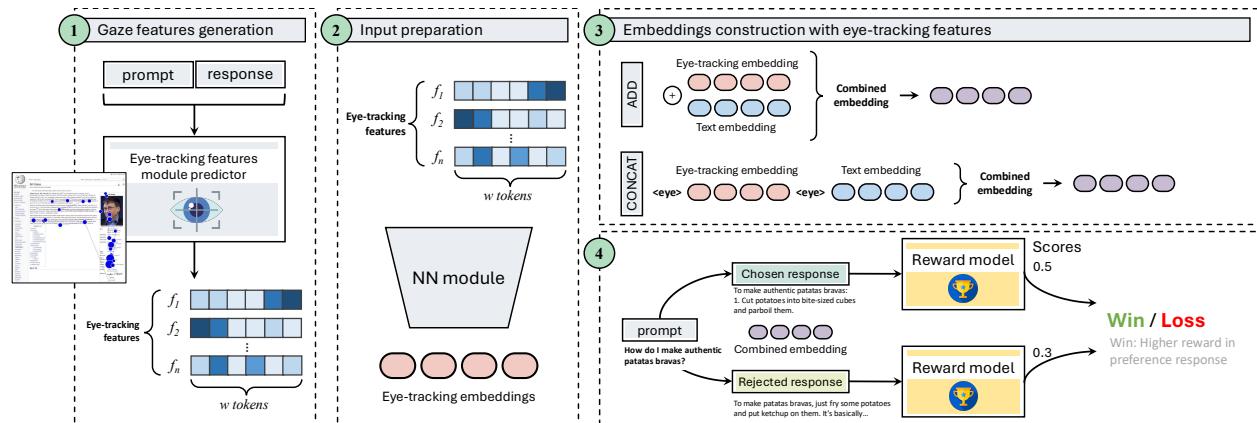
1 Gaze features generation

prompt response

Eye-tracking features module predictor

Eye-tracking features $f_1$ $f_2$ ⋮ $f_n$

w tokens

2 Input preparation

Eye-tracking features $f_1$ $f_2$ ⋮ $f_n$

w tokens

NN module

Eye-tracking embeddings

3 Embeddings construction with eye-tracking features

ADD

Eye-tracking embedding

+

Text embedding

Combined embedding

CONCAT

Eye-tracking embedding Text embedding

<eye> <eye>

Combined embedding

4

prompt

How do I make authentic patatas bravas?

Chosen response

To make authentic patatas bravas: 1. Cut potatoes into bite-sized cubes and parboil them.

Combined embedding

Rejected response

To make patatas bravas, just fry some potatoes and put ketchup on them. It's basically...

Reward model

Reward model

Scores

0.5

0.3

Win / Loss

Win: Higher reward in preference response